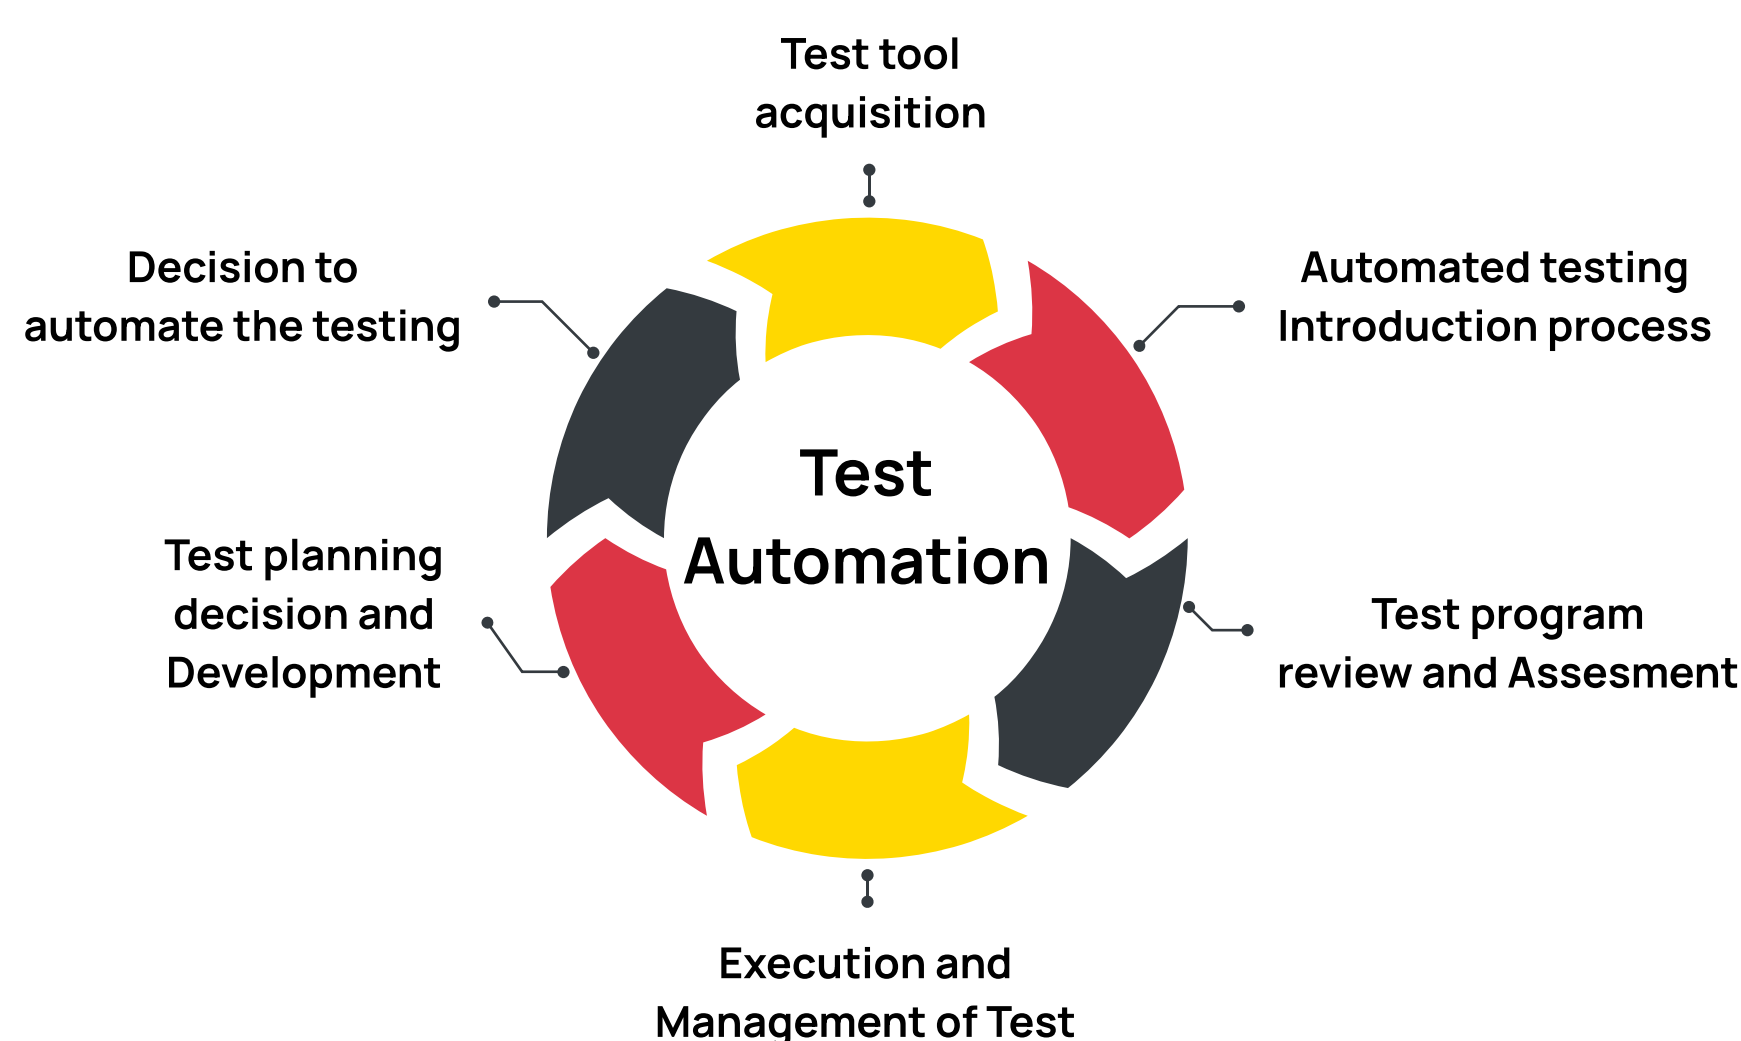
Test tool acquisition

Decision to automate the testing

Automated testing Introduction process

Test Automation

Test planning decision and Development

Test program review and Assesment

Execution and Management of Test